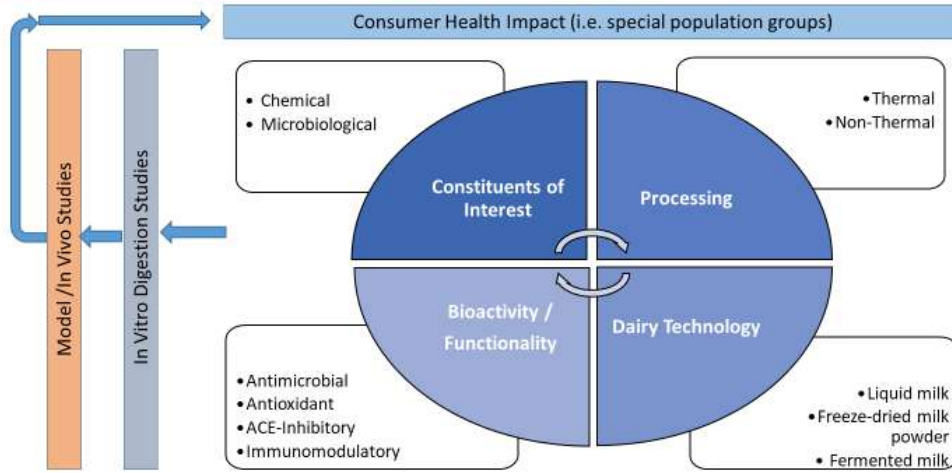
Consumer Health Impact (i.e. special population groups)

Model /In Vivo Studies

In Vitro Digestion Studies

• Chemical
• Microbiological

• Thermal
• Non-Thermal

Constituents of Interest

Processing

Bioactivity / Functionality

Dairy Technology

• Antimicrobial
• Antioxidant
• ACE-Inhibitory
• Immunomodulatory

• Liquid milk
• Freeze-dried milk powder
• Fermented milk